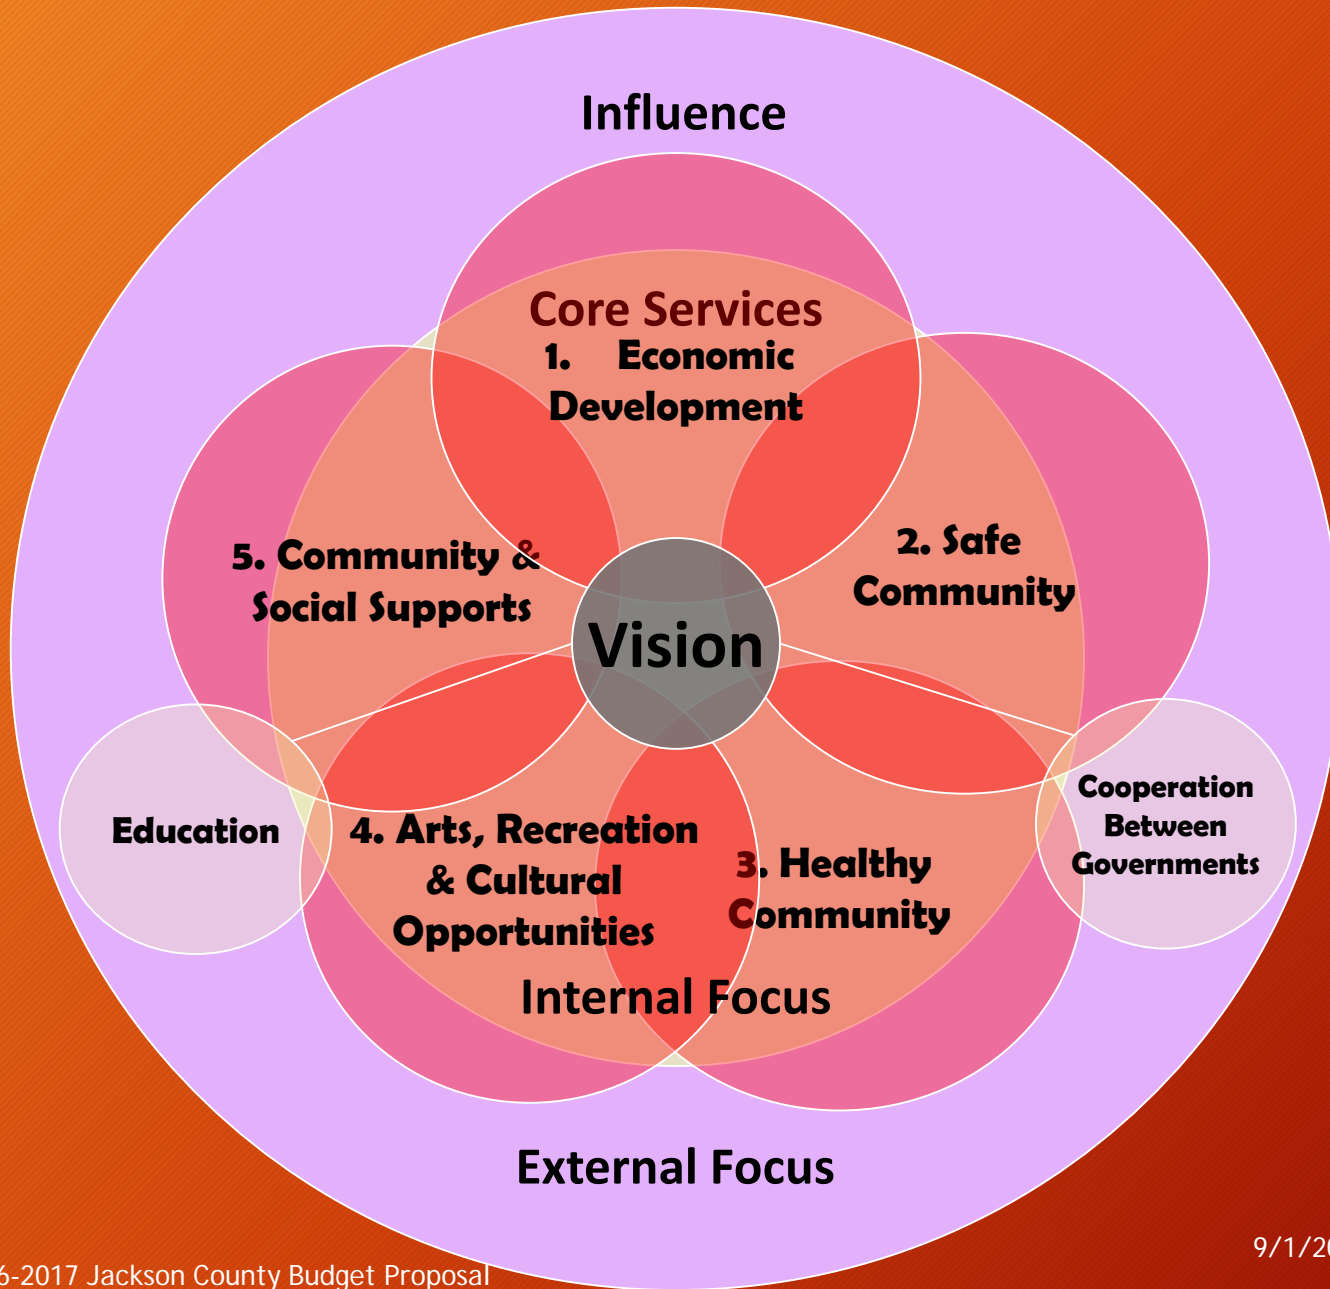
Influence

Core Services

1. Economic Development

2. Safe Community

5. Community & Social Supports

Vision

Education

Cooperation Between Governments

4. Arts, Recreation & Cultural Opportunities

3. Healthy Community

Internal Focus

External Focus

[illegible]6-2017 Jackson County Budget Proposal

9/1/2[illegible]